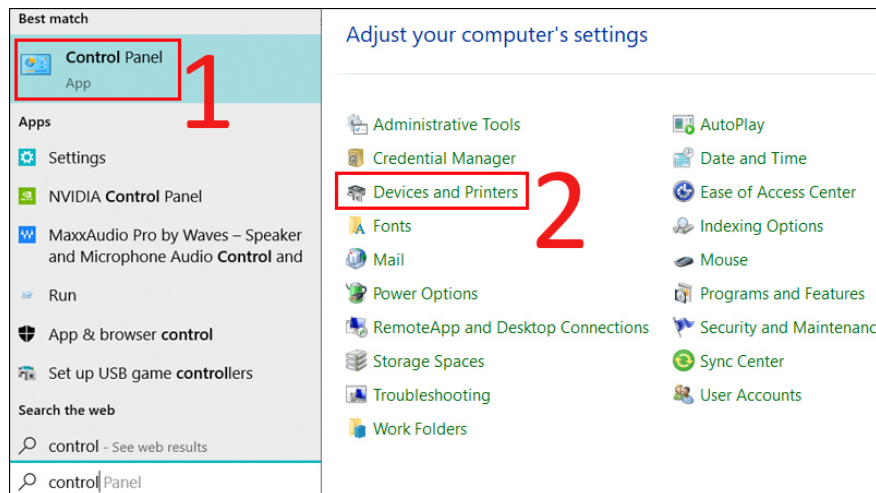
Best match

Control Panel
App

1

Apps

Settings

NVIDIA Control Panel

MaxxAudio Pro by Waves – Speaker and Microphone Audio Control and

Run

App & browser control

Set up USB game controllers

Search the web

control - See web results

control Panel

Adjust your computer's settings

Administrative Tools
Credential Manager
Devices and Printers
Fonts
Mail
Power Options
RemoteApp and Desktop Connections
Storage Spaces
Troubleshooting
Work Folders

2

AutoPlay
Date and Time
Ease of Access Center
Indexing Options
Mouse
Programs and Features
Security and Maintenanc
Sync Center
User Accounts